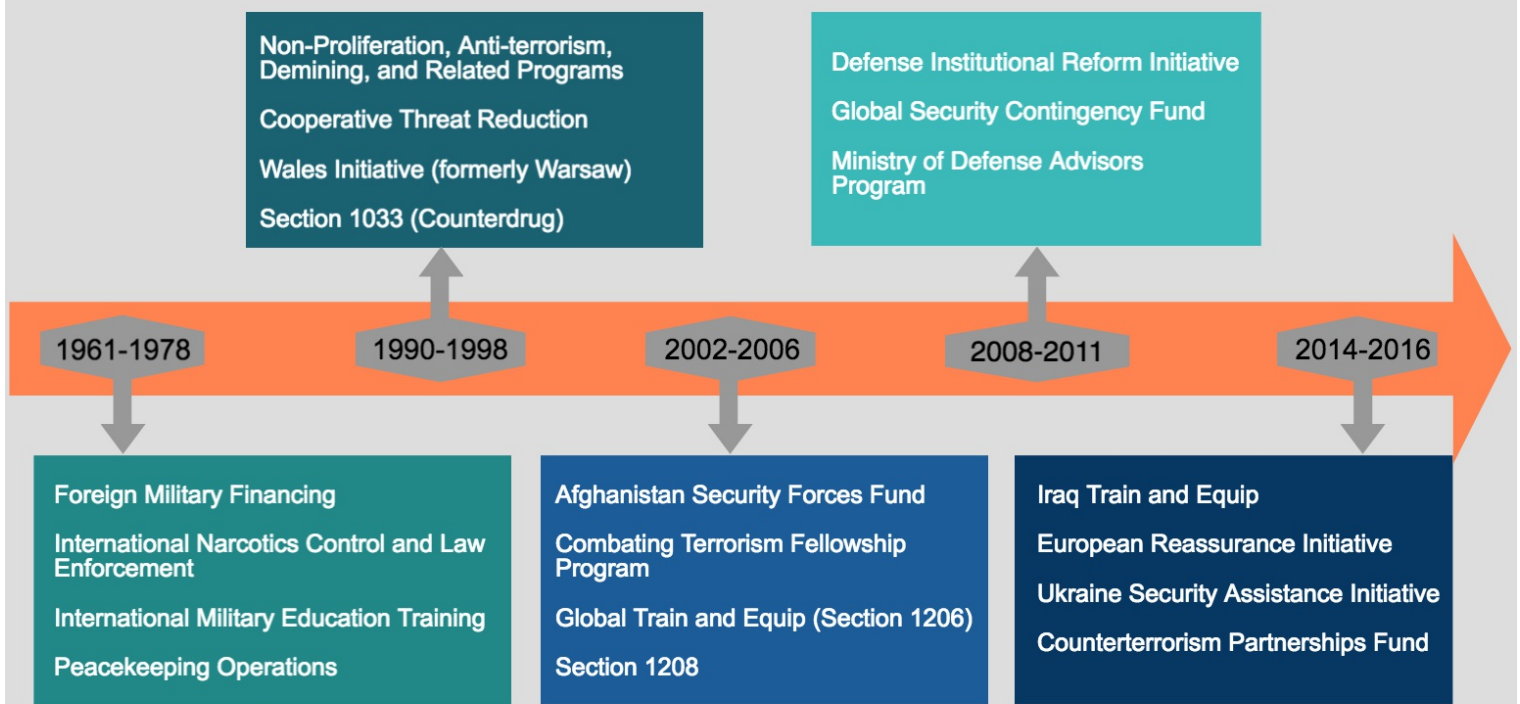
Non-Proliferation, Anti-terrorism, Demining, and Related Programs

Cooperative Threat Reduction

Wales Initiative (formerly Warsaw)

Section 1033 (Counterdrug)

Defense Institutional Reform Initiative

Global Security Contingency Fund

Ministry of Defense Advisors Program

1961-1978

1990-1998

2002-2006

2008-2011

2014-2016

Foreign Military Financing

International Narcotics Control and Law Enforcement

International Military Education Training

Peacekeeping Operations

Afghanistan Security Forces Fund

Combating Terrorism Fellowship Program

Global Train and Equip (Section 1206)

Section 1208

Iraq Train and Equip

European Reassurance Initiative

Ukraine Security Assistance Initiative

Counterterrorism Partnerships Fund